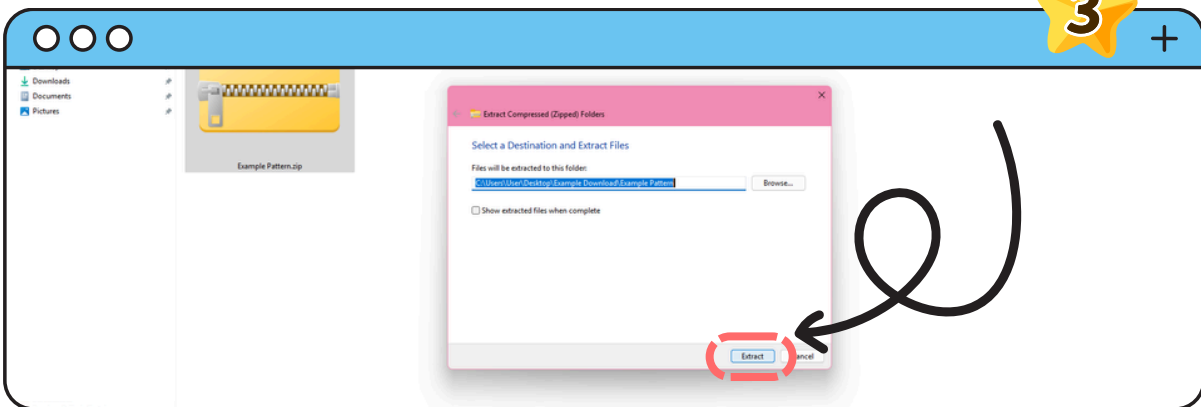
3

Downloads
Documents
Pictures

Example Pattern.zip

Extract Compressed (Zipped) Folders

Select a Destination and Extract Files

Files will be extracted to this folder:

C:\Users\User\Desktop\Example Download\Example Pattern

Browse...

Show extracted files when complete

Extract

ancel